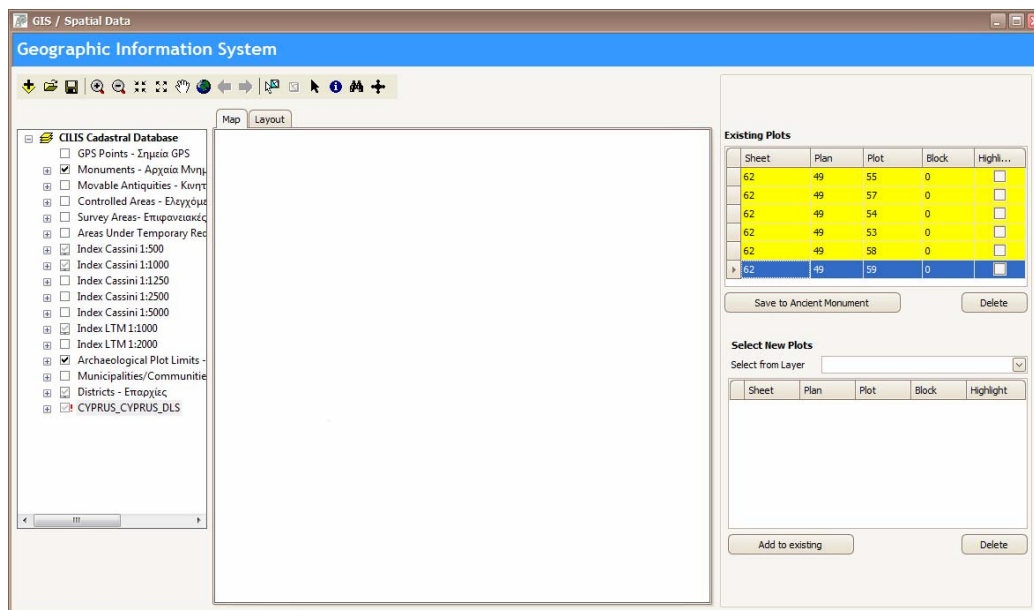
GIS / Spatial Data

Geographic Information System

Map | Layout

CILIS Cadastral Database
GPS Points - Σημεία GPS
Monuments - Αρχαία Μνημ
Movable Antiquities - Κινητ
Controlled Areas - Ελεγχόμε
Survey Areas- Επιφανειακές
Areas Under Temporary Rec
Index Cassini 1:500
Index Cassini 1:1000
Index Cassini 1:1250
Index Cassini 1:2500
Index Cassini 1:5000
Index LTM 1:1000
Index LTM 1:2000
Archaeological Plot Limits -
Municipalities/Communitie
Districts - Επαρχίες
CYPRUS_CYPRUS_DLS

Existing Plots

| Sheet | Plan | Plot | Block | Highli... |
|---|---|---|---|---|
| 62 | 49 | 55 | 0 | |
| 62 | 49 | 57 | 0 | |
| 62 | 49 | 54 | 0 | |
| 62 | 49 | 53 | 0 | |
| 62 | 49 | 58 | 0 | |
| 62 | 49 | 59 | 0 | |

Save to Ancient Monument
Delete

Select New Plots
Select from Layer

| Sheet | Plan | Plot | Block | Highlight |
|---|---|---|---|---|

Add to existing
Delete